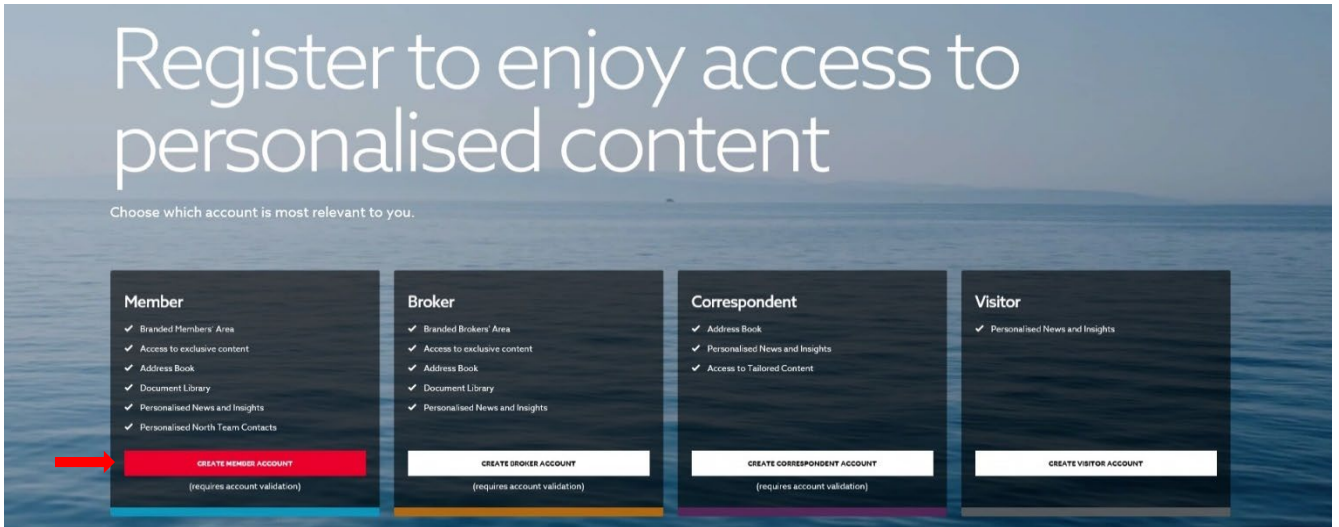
Register to enjoy access to personalised content

Choose which account is most relevant to you.

Member
✔ Branded Members' Area
✔ Access to exclusive content
✔ Address Book
✔ Document Library
✔ Personalised News and Insights
✔ Personalised North Team Contacts
CREATE MEMBER ACCOUNT
(requires account validation)

Broker
✔ Branded Brokers' Area
✔ Access to exclusive content
✔ Address Book
✔ Document Library
✔ Personalised News and Insights
CREATE BROKER ACCOUNT
(requires account validation)

Correspondent
✔ Address Book
✔ Personalised News and Insights
✔ Access to Tailored Content
CREATE CORRESPONDENT ACCOUNT
(requires account validation)

Visitor
✔ Personalised News and Insights
CREATE VISITOR ACCOUNT